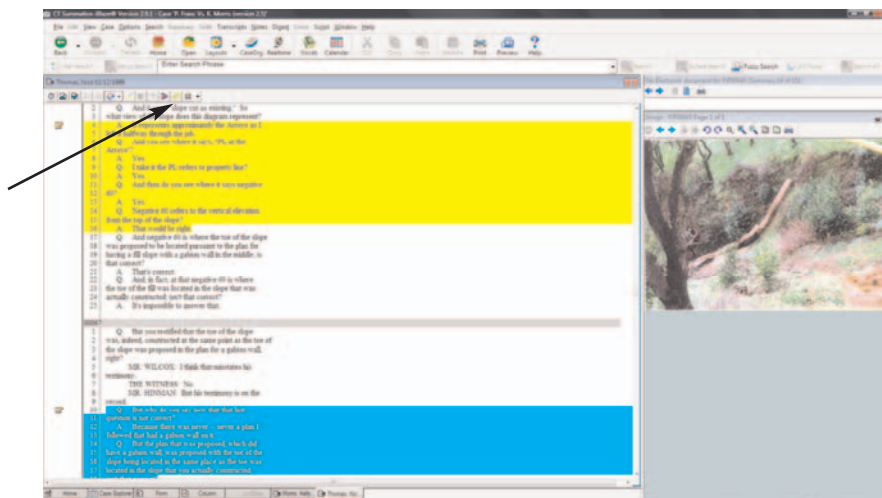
CT Summation iBlaze® Version 2.9.1 - Case: P. Franz Vs. R. Morris Version 2.52

File Edit View Case Options Search Summary Tools Transcripts Notes Digest Inbox Script Window Help

Back Forward Home Open Launch CaseDog Realtime Social Calendar Print Preview Help

Enter Search Phrase

Fuzzy Search

Thomas, Jose 02/12/1999

2 Q. And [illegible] slope cut as existing." So
3 what view of the slope does this diagram represent?
4 A. It represents approximately the Arroyo as I
5 found halfway through the job.
6 Q. And you see where it says, "PL at the
7 Arroyo?"
8 A. Yes.
9 Q. I take it the PL refers to property line?
10 A. Yes.
11 Q. And then do you see where it says negative
12 40?
13 A. Yes.
14 Q. Negative 40 refers to the vertical elevation
15 from the top of the slope?
16 A. That would be right.
17 Q. And negative 40 is where the toe of the slope
18 was proposed to be located pursuant to the plan for
19 having a fill slope with a gabion wall in the middle, is
20 that correct?
21 A. That's correct.
22 Q. And, in fact, at that negative 40 is where
23 the toe of the fill was located in the slope that was
24 actually constructed; isn't that correct?
25 A. It's impossible to answer that.

1 Q. But you testified that the toe of the slope
2 was, indeed, constructed at the same point as the toe of
3 the slope was proposed in the plan for a gabion wall,
4 right?
5 MR. WILCOX: I think that misstates his
6 testimony.
7 THE WITNESS: No.
8 MR. HINMAN: But his testimony is on the
9 record.
10 Q. But why do you say now that that last
11 question is not correct?
12 A. Because there was never -- never a plan I
13 followed that had a gabion wall on it.
14 Q. But the plan that was proposed, which did
15 have a gabion wall, was proposed with the toe of the
16 slope being located in the same place as the toe was
17 located in the slope that you actually constructed.

Image: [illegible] Page 1 of 1

Home Case Explorer Form Column Notes Thomas, Jo